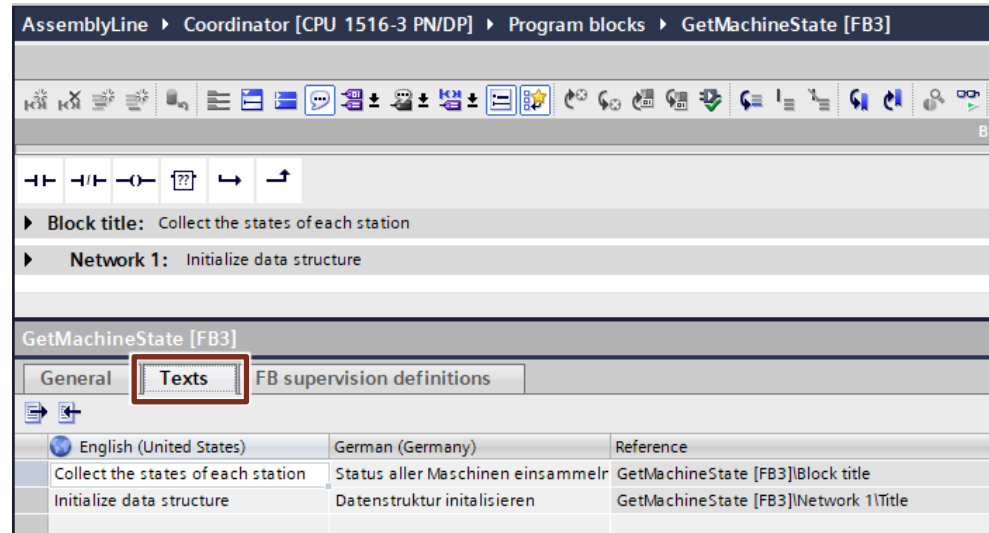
AssemblyLine ▸ Coordinator [CPU 1516-3 PN/DP] ▸ Program blocks ▸ GetMachineState [FB3]

B

Block title: Collect the states of each station

Network 1: Initialize data structure

GetMachineState [FB3]

General | Texts | FB supervision definitions

| English (United States) | German (Germany) | Reference |
|---|---|---|
| Collect the states of each station | Status aller Maschinen einsammelr | GetMachineState [FB3]\Block title |
| Initialize data structure | Datenstruktur initalisieren | GetMachineState [FB3]\Network 1\Title |